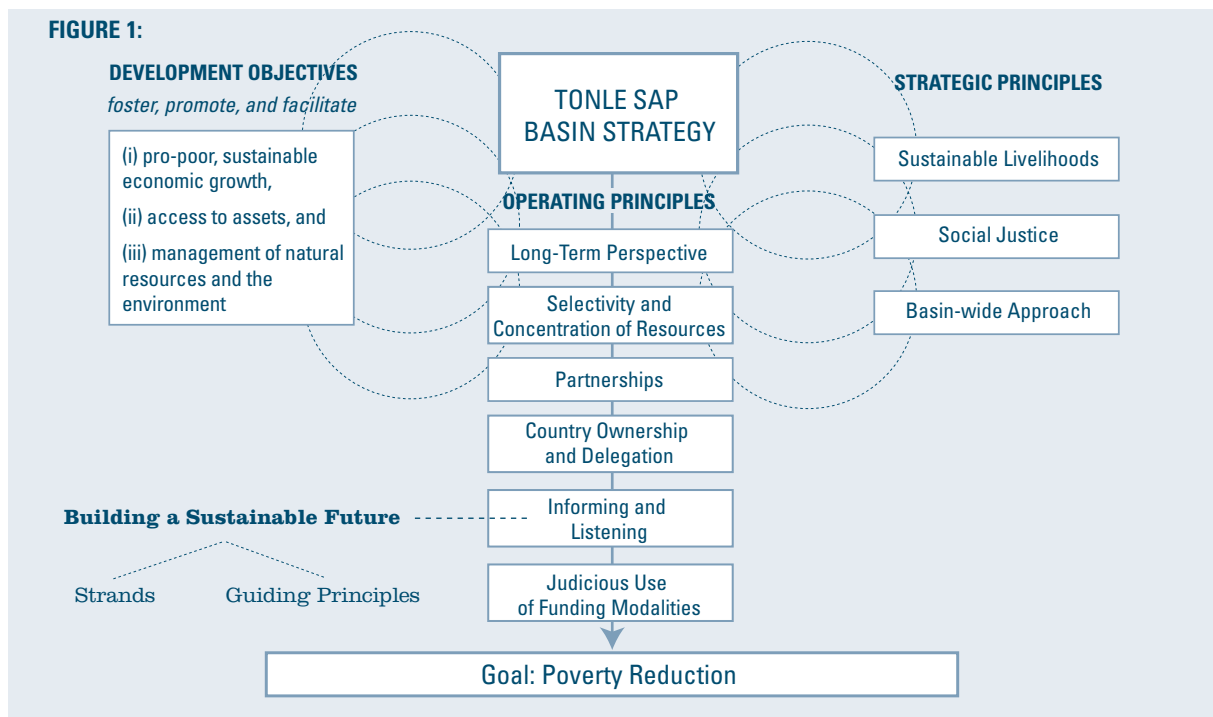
FIGURE 1:

DEVELOPMENT OBJECTIVES
foster, promote, and facilitate

(i) pro-poor, sustainable economic growth,
(ii) access to assets, and
(iii) management of natural resources and the environment

TONLE SAP BASIN STRATEGY

STRATEGIC PRINCIPLES

Sustainable Livelihoods

Social Justice

Basin-wide Approach

OPERATING PRINCIPLES

Long-Term Perspective

Selectivity and Concentration of Resources

Partnerships

Country Ownership and Delegation

Informing and Listening

Judicious Use of Funding Modalities

Building a Sustainable Future

Strands

Guiding Principles

Goal: Poverty Reduction